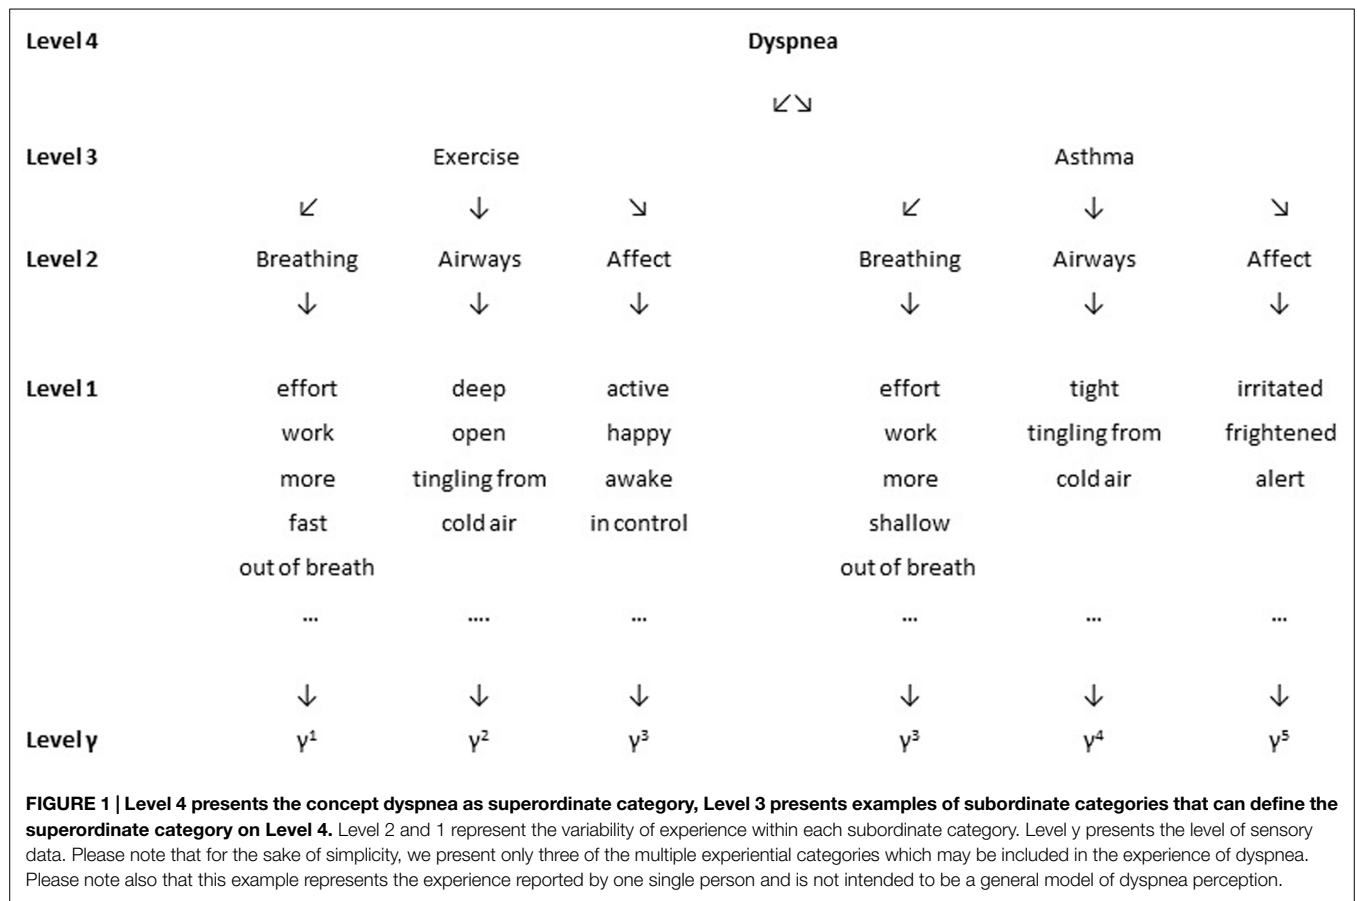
Level 4 Dyspnea

↙↘

Level 3 Exercise Asthma

↙ ↓ ↘ ↙ ↓ ↘

Level 2 Breathing Airways Affect Breathing Airways Affect

↓ ↓ ↓ ↓ ↓ ↓

| Level 1 | effort | deep | active | effort | tight | irritated |
|---|---|---|---|---|---|---|
| | work | open | happy | work | tingling from | frightened |
| | more | tingling from | awake | more | cold air | alert |
| | fast | cold air | in control | shallow | | |
| | out of breath | | | out of breath | | |
| | ... | .... | ... | ... | ... | ... |
| | ↓ | ↓ | ↓ | ↓ | ↓ | ↓ |
| Level γ | $γ^1$ | $γ^2$ | $γ^3$ | $γ^3$ | $γ^4$ | $γ^5$ |

FIGURE 1 | Level 4 presents the concept dyspnea as superordinate category, Level 3 presents examples of subordinate categories that can define the superordinate category on Level 4. Level 2 and 1 represent the variability of experience within each subordinate category. Level y presents the level of sensory data. Please note that for the sake of simplicity, we present only three of the multiple experiential categories which may be included in the experience of dyspnea. Please note also that this example represents the experience reported by one single person and is not intended to be a general model of dyspnea perception.